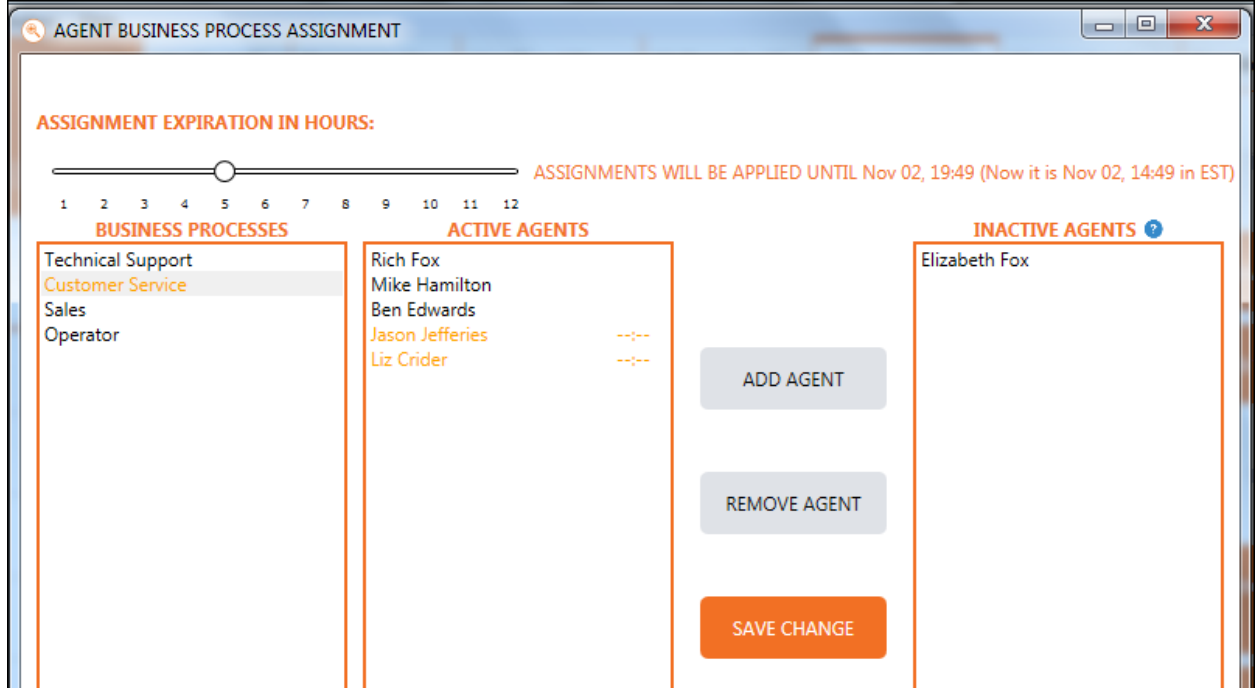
AGENT BUSINESS PROCESS ASSIGNMENT

ASSIGNMENT EXPIRATION IN HOURS:

ASSIGNMENTS WILL BE APPLIED UNTIL Nov 02, 19:49 (Now it is Nov 02, 14:49 in EST)

1 2 3 4 5 6 7 8 9 10 11 12

BUSINESS PROCESSES

Technical Support
Customer Service
Sales
Operator

ACTIVE AGENTS

Rich Fox
Mike Hamilton
Ben Edwards
Jason Jefferies --:--
Liz Crider --:--

ADD AGENT

REMOVE AGENT

SAVE CHANGE

INACTIVE AGENTS

Elizabeth Fox